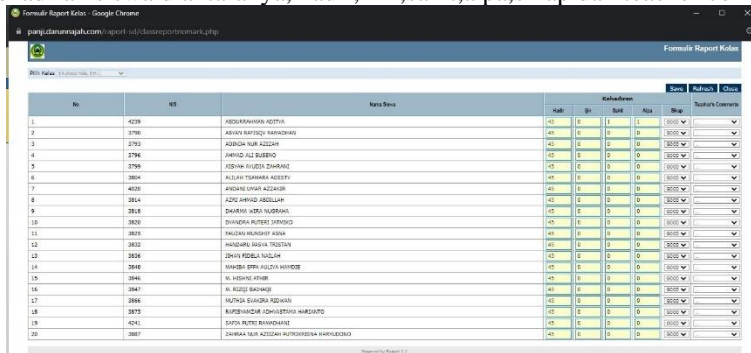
Formulir Raport Kelas - Google Chrome

panji.darunnajah.com/raport-sd/classreportnomark.php

Formulir Raport Kolas

Pilih Kelas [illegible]

Save Refresh Close

| No | NIS | Nama Siswa | Hadir | Ijin | Sakit | Alpa | Sikap | Teacher's Comments |
|---|---|---|---|---|---|---|---|---|
| | | | Kehadiran | | | | | |
| 1 | 4239 | ABDURRAHMAN ADITYA | 45 | 0 | 1 | 1 | GOOD | |
| 2 | 3790 | ADYAN RAFISQY RAMADHAN | 45 | 0 | 0 | 0 | GOOD | |
| 3 | 3793 | ADINDA NUR AZIZAH | 45 | 0 | 0 | 0 | GOOD | |
| 4 | 3796 | AHMAD ALI SUSENO | 45 | 0 | 0 | 0 | GOOD | |
| 5 | 3799 | AISYAH AYUDIA ZAHRANI | 45 | 0 | 0 | 0 | GOOD | |
| 6 | 3804 | ALILAH TSAMARA ADESTY | 45 | 0 | 0 | 0 | GOOD | |
| 7 | 4020 | ANDANI UMAR AZZAKIR | 45 | 0 | 0 | 0 | GOOD | |
| 8 | 3814 | AZRI AHMAD ABDILLAH | 45 | 0 | 0 | 0 | GOOD | |
| 9 | 3818 | DHARMA MIRA NUGRAHA | 45 | 0 | 0 | 0 | GOOD | |
| 10 | 3820 | DIANDRA PUTERI IRMOKO | 45 | 0 | 0 | 0 | GOOD | |
| 11 | 3825 | FAUZAN MUNSHIF ASNA | 45 | 0 | 0 | 0 | GOOD | |
| 12 | 3832 | HANDARU PASYA TRISTAN | 45 | 0 | 0 | 0 | GOOD | |
| 13 | 3836 | IHSAN FIDELA NASLAH | 45 | 0 | 0 | 0 | GOOD | |
| 14 | 3848 | MAHIBA EFFA AULIYA HAMDIE | 45 | 0 | 0 | 0 | GOOD | |
| 15 | 3846 | M. HISHAZ ATHIR | 45 | 0 | 0 | 0 | GOOD | |
| 16 | 3847 | M. RIZQI BAIHAQI | 45 | 0 | 0 | 0 | GOOD | |
| 17 | 3866 | MUTHIA SYAKIRA RIDWAN | 45 | 0 | 0 | 0 | GOOD | |
| 18 | 3875 | RAFISWANZAR ADHYASTAMA HARIANTO | 45 | 0 | 0 | 0 | GOOD | |
| 19 | 4241 | SAFIA PUTRI RAMADHANI | 45 | 0 | 0 | 0 | GOOD | |
| 20 | 3887 | ZAHRAA NUR AZIZAH PUTRIKRISNA HARYUDONO | 45 | 0 | 0 | 0 | GOOD | |

Powered by Raport 1.0